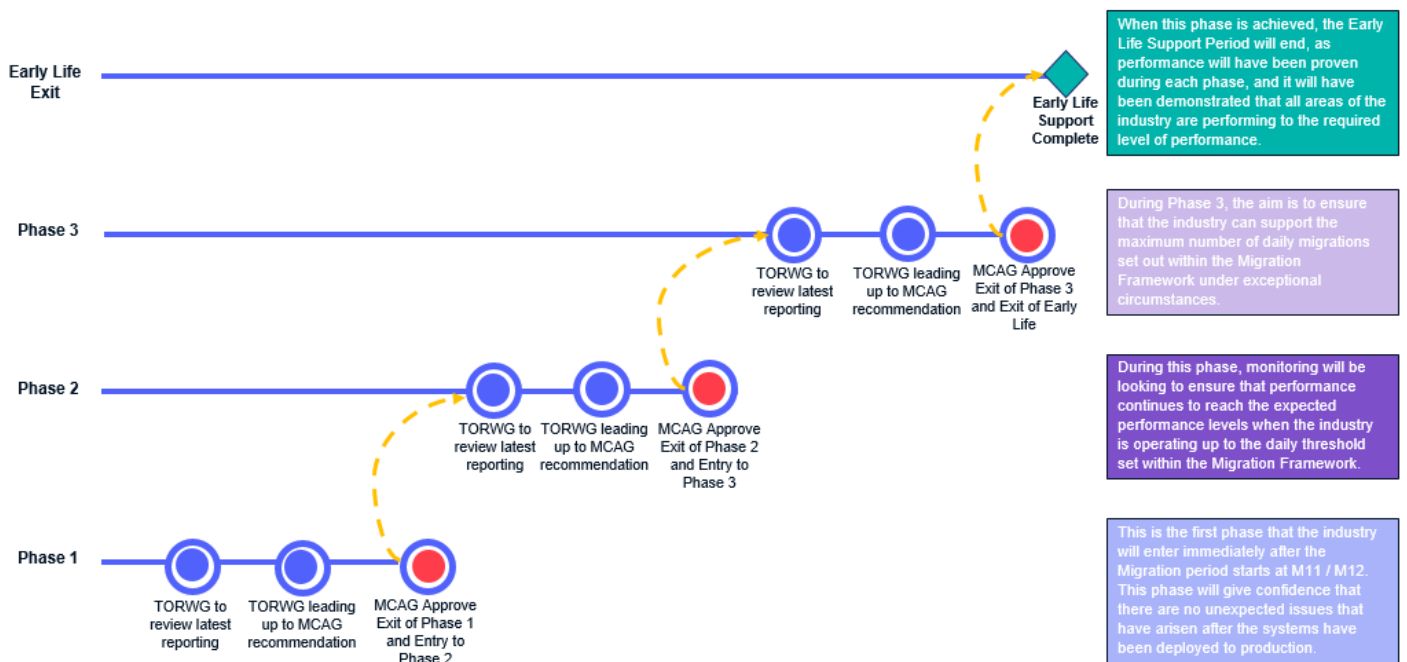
Early Life Exit

Early Life Support Complete

When this phase is achieved, the Early Life Support Period will end, as performance will have been proven during each phase, and it will have been demonstrated that all areas of the industry are performing to the required level of performance.

Phase 3

TORWG to review latest reporting

TORWG leading up to MCAG recommendation

MCAG Approve Exit of Phase 3 and Exit of Early Life

During Phase 3, the aim is to ensure that the industry can support the maximum number of daily migrations set out within the Migration Framework under exceptional circumstances.

Phase 2

TORWG to review latest reporting

TORWG leading up to MCAG recommendation

MCAG Approve Exit of Phase 2 and Entry to Phase 3

During this phase, monitoring will be looking to ensure that performance continues to reach the expected performance levels when the industry is operating up to the daily threshold set within the Migration Framework.

Phase 1

TORWG to review latest reporting

TORWG leading up to MCAG recommendation

MCAG Approve Exit of Phase 1 and Entry to Phase 2

This is the first phase that the industry will enter immediately after the Migration period starts at M11 / M12. This phase will give confidence that there are no unexpected issues that have arisen after the systems have been deployed to production.